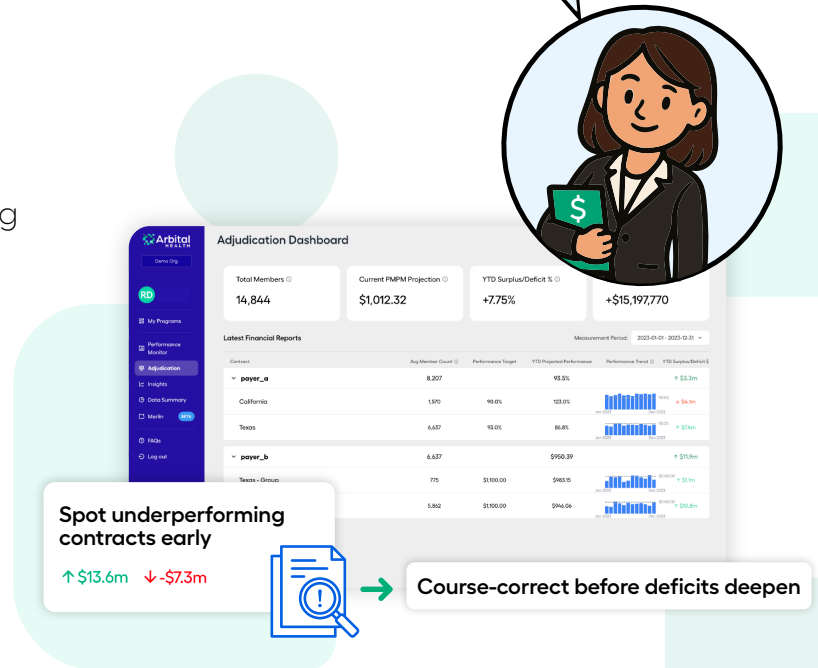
g

Arbital HEALTH

Demo Org

RD

My Programs

Performance Monitor

Adjudication

Insights

Data Summary

Merlin BETA

FAQs

Log out

Adjudication Dashboard

Total Members

14,844

Current PMPM Projection

$1,012.32

YTD Surplus/Deficit %

+7.75%

+$15,197,770

Latest Financial Reports

Measurement Period: 2023-01-01 - 2023-12-31

| Contract | Avg Member Count | Performance Target | YTD Projected Performance | Performance Trend | YTD Surplus/Deficit $ |
|---|---|---|---|---|---|
| payer_a | 8,207 | | 93.5% | | ↑ $3.3m |
| California | 1,570 | 90.0% | 123.0% | | ↓ $4.1m |
| Texas | 6,637 | 93.0% | 86.8% | | ↑ $7.4m |
| payer_b | 6,637 | | $950.39 | | ↑ $11.9m |
| Texas - Group | 775 | $1,100.00 | $983.15 | | ↑ $1.1m |
| | 5,862 | $1,100.00 | $946.06 | | ↑ $10.8m |

Spot underperforming contracts early

↑ $13.6m ↓ -$7.3m

Course-correct before deficits deepen